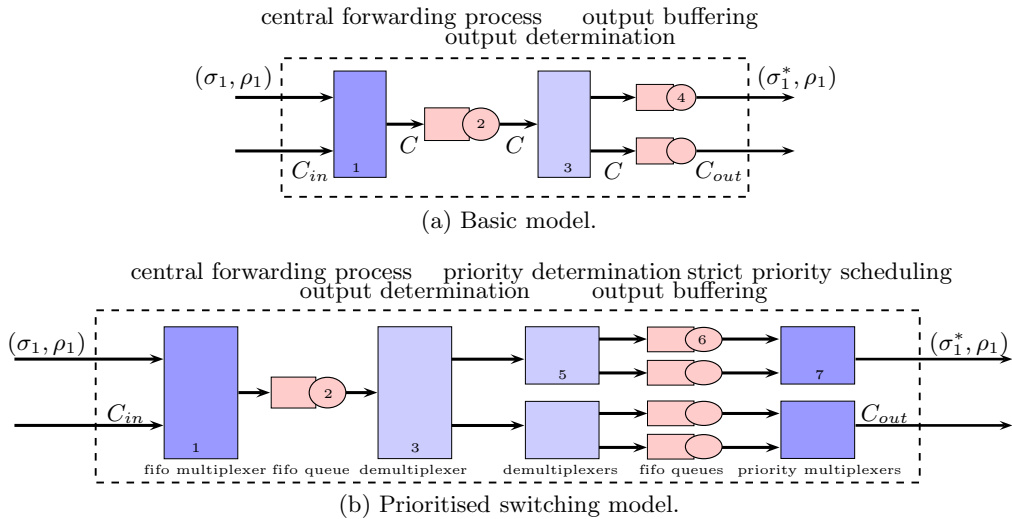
central forwarding process output buffering
output determination

$(\sigma_1, \rho_1)$
$C_{in}$
1
$C$
2
$C$
3
$C$
4
$(\sigma_1^*, \rho_1)$
$C_{out}$

(a) Basic model.

central forwarding process priority determination strict priority scheduling
output determination output buffering

$(\sigma_1, \rho_1)$
$C_{in}$
1
2
3
5
6
7
$(\sigma_1^*, \rho_1)$
$C_{out}$

fifo multiplexer fifo queue demultiplexer demultiplexers fifo queues priority multiplexers

(b) Prioritised switching model.